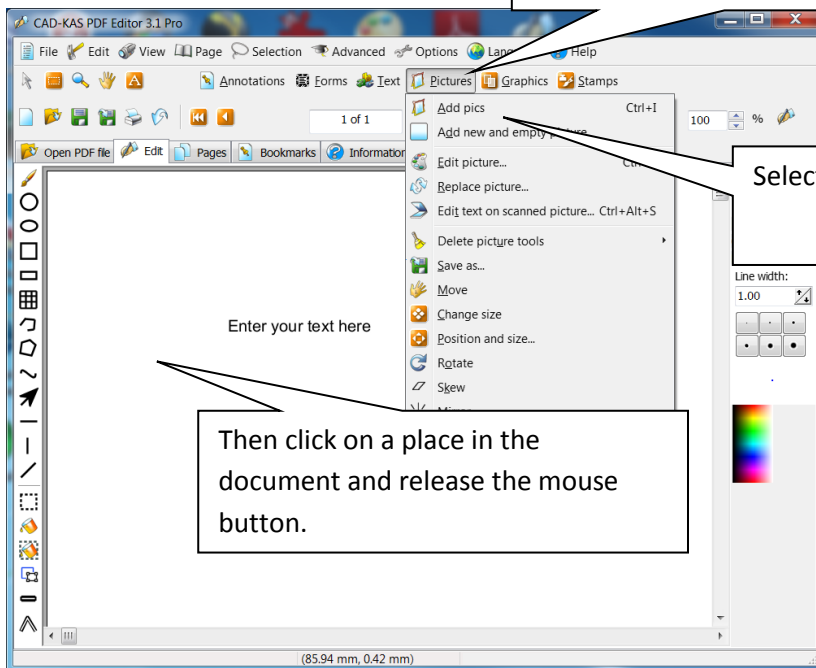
CAD-KAS PDF Editor 3.1 Pro

File Edit View Page Selection Advanced Options Lang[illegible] Help

Annotations Forms Text Pictures Graphics Stamps

1 of 1

100 %

Open PDF file Edit Pages Bookmarks Information

Add pics Ctrl+I
Add new and empty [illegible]
Edit picture... Ctr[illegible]
Replace picture...
Edit text on scanned picture... Ctrl+Alt+S
Delete picture tools
Save as...
Move
Change size
Position and size...
Rotate
Skew

Selec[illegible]

Line width:
1.00

Enter your text here

Then click on a place in the document and release the mouse button.

(85.94 mm, 0.42 mm)